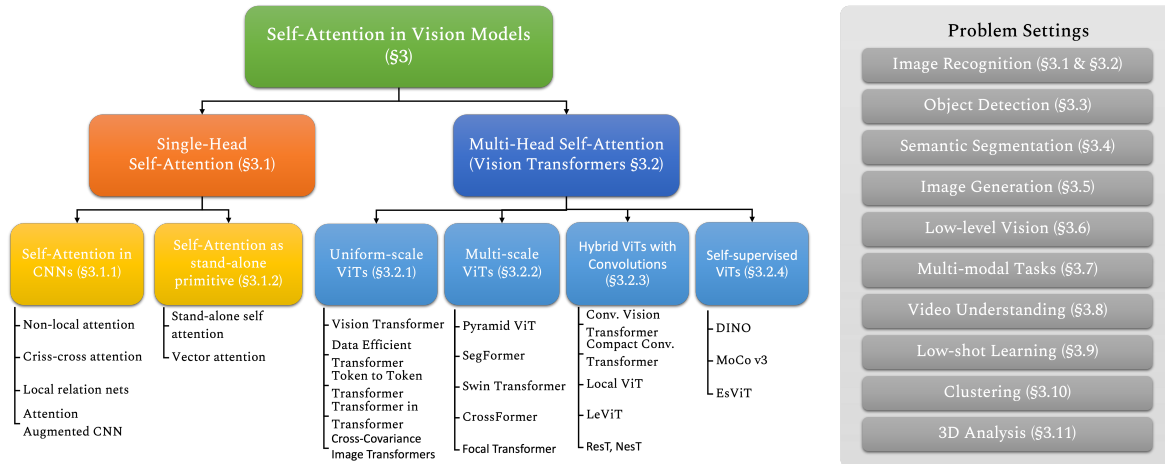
Self-Attention in Vision Models (§3)

Single-Head Self-Attention (§3.1)

Multi-Head Self-Attention (Vision Transformers §3.2)

Self-Attention in CNNs (§3.1.1)

Non-local attention
Criss-cross attention
Local relation nets
Attention Augmented CNN

Self-Attention as stand-alone primitive (§3.1.2)

Stand-alone self attention
Vector attention

Uniform-scale ViTs (§3.2.1)

Vision Transformer
Data Efficient Transformer
Token to Token Transformer
Transformer in Transformer
Cross-Covariance Image Transformers

Multi-scale ViTs (§3.2.2)

Pyramid ViT
SegFormer
Swin Transformer
CrossFormer
Focal Transformer

Hybrid ViTs with Convolutions (§3.2.3)

Conv. Vision Transformer
Compact Conv. Transformer
Local ViT
LeViT
ResT, NesT

Self-supervised ViTs (§3.2.4)

DINO
MoCo v3
EsViT

Problem Settings
Image Recognition (§3.1 & §3.2)
Object Detection (§3.3)
Semantic Segmentation (§3.4)
Image Generation (§3.5)
Low-level Vision (§3.6)
Multi-modal Tasks (§3.7)
Video Understanding (§3.8)
Low-shot Learning (§3.9)
Clustering (§3.10)
3D Analysis (§3.11)